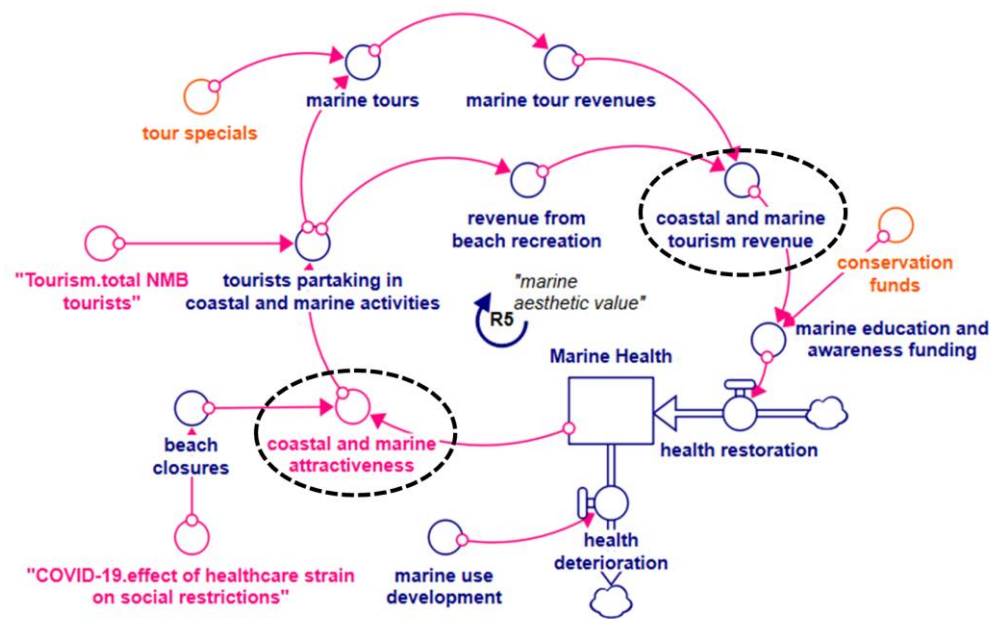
marine tours

marine tour revenues

tour specials

revenue from beach recreation

coastal and marine tourism revenue

conservation funds

"Tourism.total NMB tourists"

tourists partaking in coastal and marine activities

"marine aesthetic value"

R5

marine education and awareness funding

Marine Health

beach closures

coastal and marine attractiveness

health restoration

health deterioration

marine use development

"COVID-19.effect of healthcare strain on social restrictions"